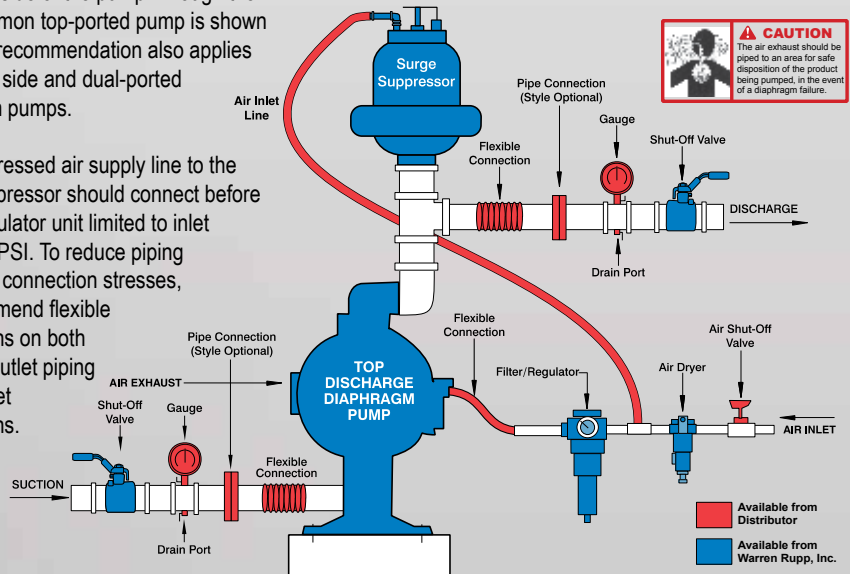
mon top-ported pump is shown recommendation also applies side and dual-ported pumps.

ressed air supply line to the pressor should connect before ulator unit limited to inlet PSI. To reduce piping connection stresses, mend flexible ns on both utlet piping t ns.

Surge Suppressor

Air Inlet Line

⚠ CAUTION
The air exhaust should be piped to an area for safe disposition of the product being pumped, in the event of a diaphragm failure.

Pipe Connection (Style Optional)

Gauge

Shut-Off Valve

Flexible Connection

DISCHARGE

Drain Port

Flexible Connection

Pipe Connection (Style Optional)

AIR EXHAUST

TOP DISCHARGE DIAPHRAGM PUMP

Air Shut-Off Valve

Filter/Regulator

Air Dryer

AIR INLET

Shut-Off Valve

Gauge

SUCTION

Flexible Connection

Drain Port

Available from Distributor

Available from Warren Rupp, Inc.